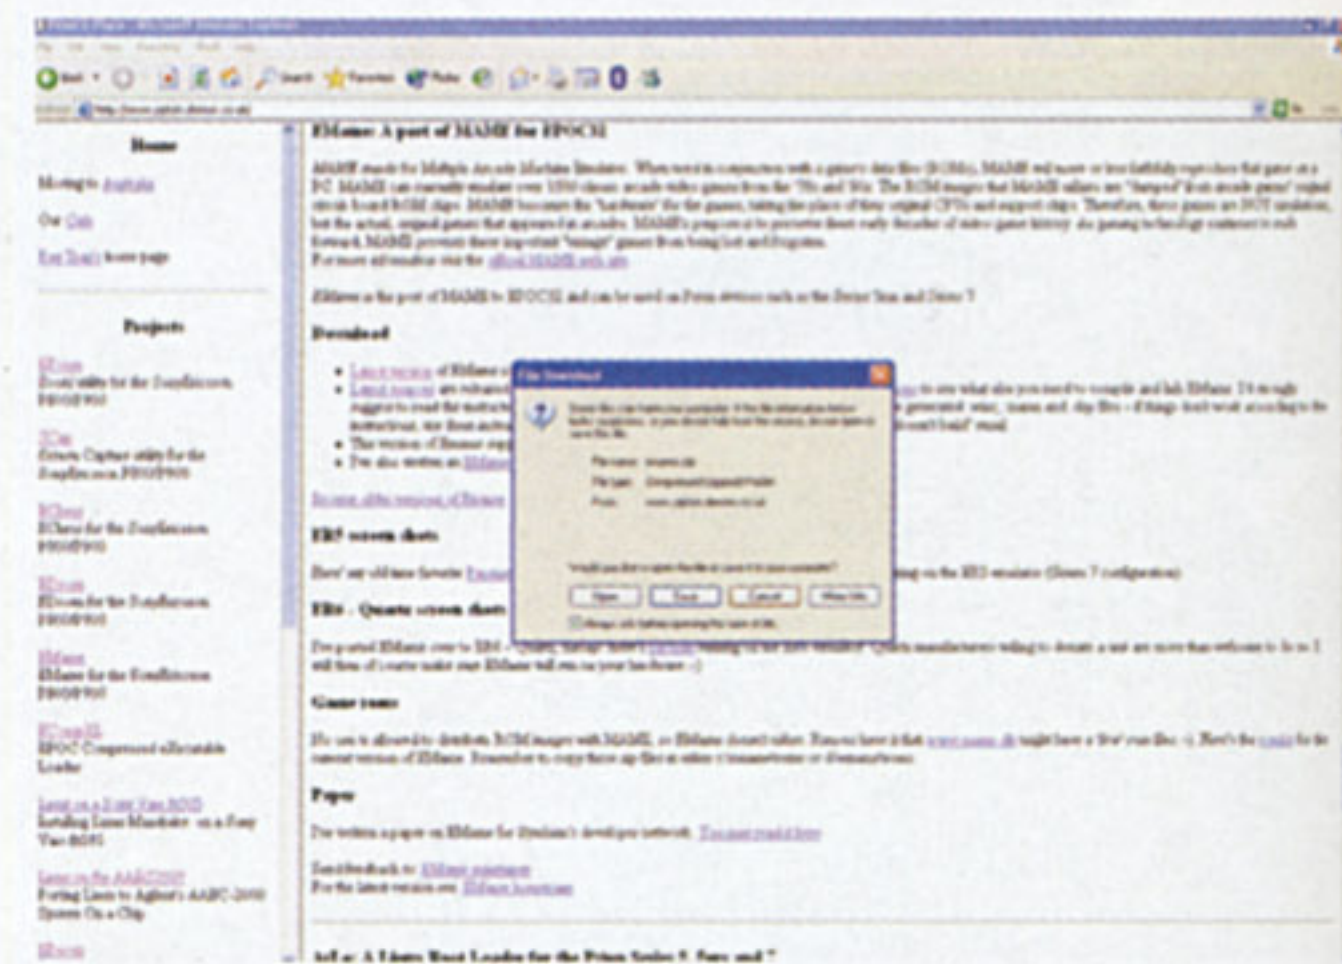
Home

Moving to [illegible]

Our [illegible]

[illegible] home page

Projects

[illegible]

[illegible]

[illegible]

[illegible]

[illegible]

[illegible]

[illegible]

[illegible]

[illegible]

EMame: A port of MAME for EPOC32

MAME stands for Multiple Arcade Machine Emulator. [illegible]

For more information visit the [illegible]

EMame is the port of MAME to EPOC32 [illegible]

Download

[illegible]

File Download

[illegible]

File name: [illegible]

File type: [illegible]

From: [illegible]

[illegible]

Open Save Cancel More Info

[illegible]

ER5 screen shots

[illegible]

ER6 - Quartz screen shots

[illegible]

Game roms

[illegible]

Paper

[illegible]

Send feedback to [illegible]

For the latest version see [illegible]

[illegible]